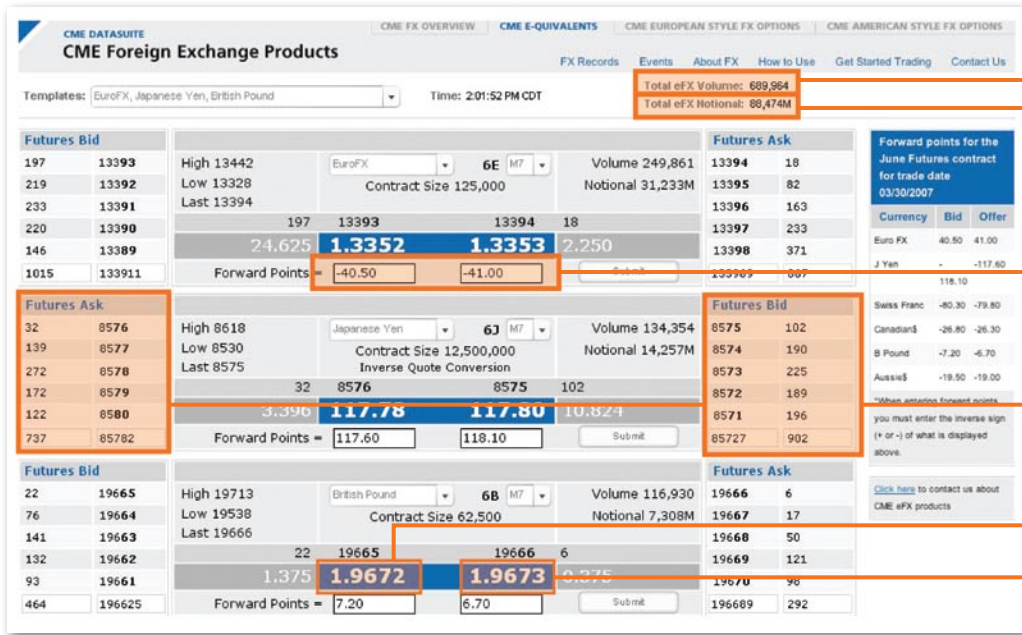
CME DATASUITE
CME Foreign Exchange Products

CME FX OVERVIEW | CME E-QUIVALENTS | CME EUROPEAN STYLE FX OPTIONS | CME AMERICAN STYLE FX OPTIONS

FX Records | Events | About FX | How to Use | Get Started Trading | Contact Us

Templates: EuroFX, Japanese Yen, British Pound

Time: 2:01:52 PM CDT

Total eFX Volume: 689,964
Total eFX Notional: 88,474M

| Futures Bid | |
|---|---|
| 197 | 13393 |
| 219 | 13392 |
| 233 | 13391 |
| 220 | 13390 |
| 146 | 13389 |
| 1015 | 133911 |

High 13442
Low 13328
Last 13394
EuroFX
6E M7
Contract Size 125,000
Volume 249,861
Notional 31,233M
197 13393 13394 18
24.625 1.3352 1.3353 2.250
Forward Points = -40.50 -41.00 Submit

| Futures Ask | |
|---|---|
| 13394 | 18 |
| 13395 | 82 |
| 13396 | 163 |
| 13397 | 233 |
| 13398 | 371 |
| 133989 | 867 |

Forward points for the June Futures contract for trade date 03/30/2007

| Currency | Bid | Offer |
|---|---|---|
| Euro FX | 40.50 | 41.00 |
| J Yen | - 118.10 | -117.60 |
| Swiss Franc | -80.30 | -79.80 |
| Canadian$ | -26.80 | -26.30 |
| B Pound | -7.20 | -6.70 |
| Aussie$ | -19.50 | -19.00 |

*When entering forward points you must enter the inverse sign (+ or -) of what is displayed above.

| Futures Ask | |
|---|---|
| 32 | 8576 |
| 139 | 8577 |
| 272 | 8578 |
| 172 | 8579 |
| 122 | 8580 |
| 737 | 85782 |

High 8618
Low 8530
Last 8575
Japanese Yen
6J M7
Contract Size 12,500,000
Inverse Quote Conversion
Volume 134,354
Notional 14,257M
32 8576 8575 102
3.396 117.78 117.80 10.824
Forward Points = 117.60 118.10 Submit

| Futures Bid | |
|---|---|
| 8575 | 102 |
| 8574 | 190 |
| 8573 | 225 |
| 8572 | 189 |
| 8571 | 196 |
| 85727 | 902 |

| Futures Bid | |
|---|---|
| 22 | 19665 |
| 76 | 19664 |
| 141 | 19663 |
| 132 | 19662 |
| 93 | 19661 |
| 464 | 196625 |

High 19713
Low 19538
Last 19666
British Pound
6B M7
Contract Size 62,500
Volume 116,930
Notional 7,308M
22 19665 19666 6
1.375 1.9672 1.9673 0.375
Forward Points = 7.20 6.70 Submit

| Futures Ask | |
|---|---|
| 19666 | 6 |
| 19667 | 17 |
| 19668 | 50 |
| 19669 | 121 |
| 19670 | 98 |
| 196689 | 292 |

Click here to contact us about CME eFX products